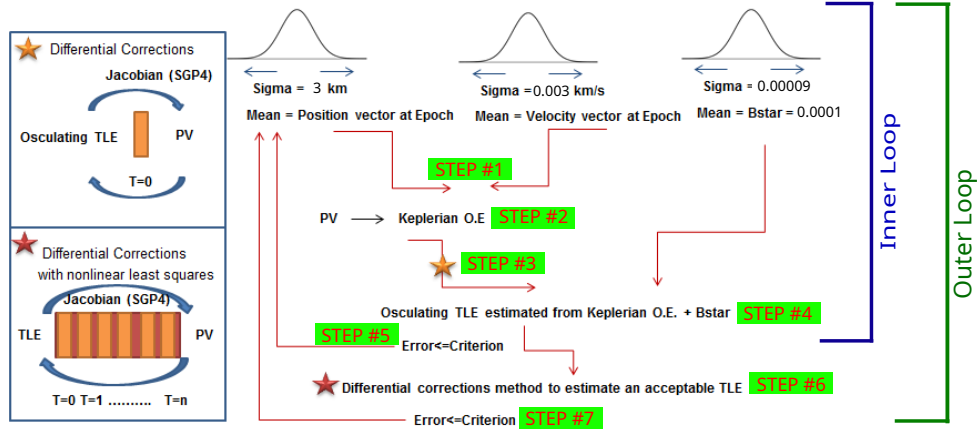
Differential Corrections

Jacobian (SGP4)

Osculating TLE

PV

T=0

Differential Corrections with nonlinear least squares

Jacobian (SGP4)

TLE

PV

T=0 T=1 .......... T=n

Sigma = 3 km

Mean = Position vector at Epoch

Sigma = 0.003 km/s

Mean = Velocity vector at Epoch

Sigma = 0.00009

Mean = Bstar = 0.0001

Inner Loop

Outer Loop

STEP #1

PV → Keplerian O.E STEP #2

STEP #3

Osculating TLE estimated from Keplerian O.E. + Bstar STEP #4

STEP #5

Error<=Criterion

Differential corrections method to estimate an acceptable TLE STEP #6

Error<=Criterion STEP #7